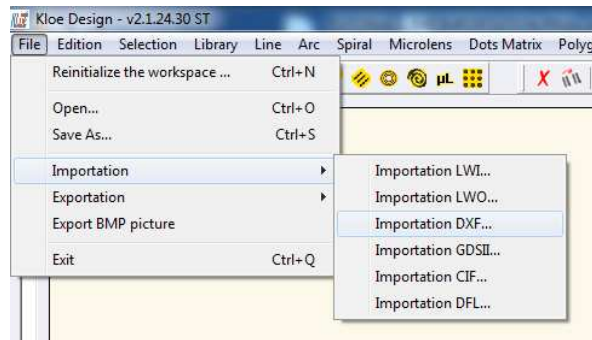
Kloe Design - v2.1.24.30 ST

File Edition Selection Library Line Arc Spiral Microlens Dots Matrix Polyg

Reinitialize the workspace ... Ctrl+N

Open... Ctrl+O

Save As... Ctrl+S

Importation

Exportation

Export BMP picture

Exit Ctrl+Q

µL

Importation LWI...

Importation LWO...

Importation DXF...

Importation GDSII...

Importation CIF...

Importation DFL...